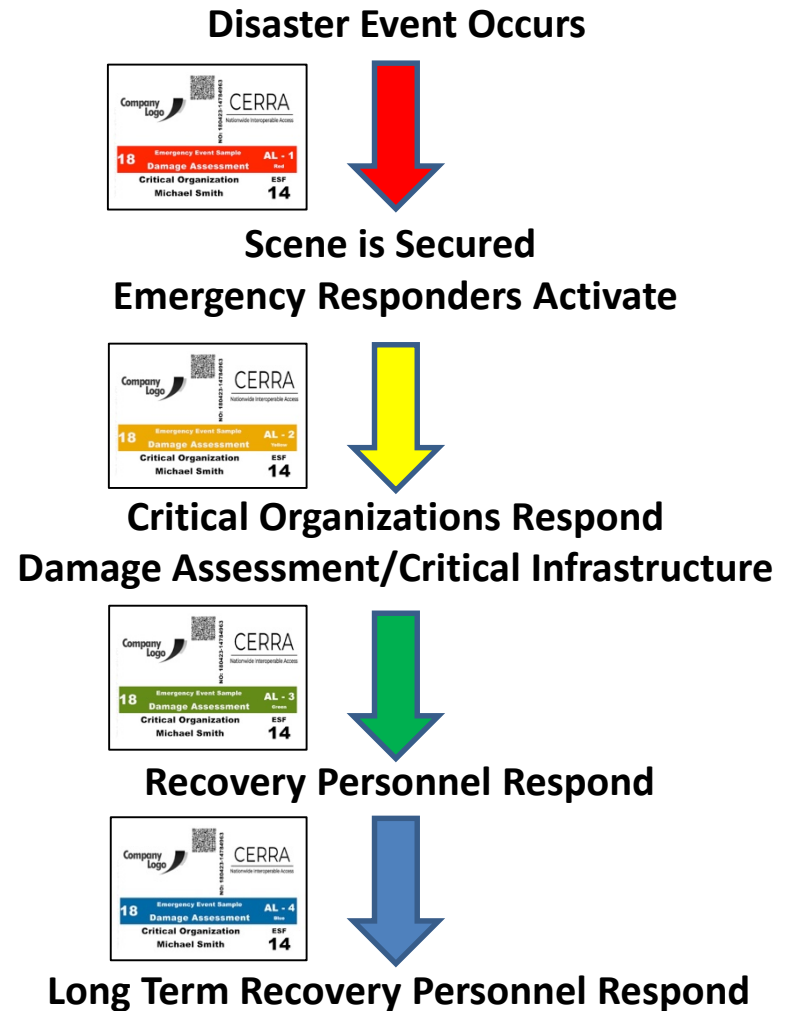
Disaster Event Occurs

Company Logo
NO: 180423-14784963
CERRA
Nationwide Interoperable Access
18 Emergency Event Sample
Damage Assessment
AL - 1
Red
Critical Organization
ESF
Michael Smith
14

Scene is Secured
Emergency Responders Activate

Company Logo
NO: 180423-14784963
CERRA
Nationwide Interoperable Access
18 Emergency Event Sample
Damage Assessment
AL - 2
Yellow
Critical Organization
ESF
Michael Smith
14

Critical Organizations Respond
Damage Assessment/Critical Infrastructure

Company Logo
NO: 180423-14784963
CERRA
Nationwide Interoperable Access
18 Emergency Event Sample
Damage Assessment
AL - 3
Green
Critical Organization
ESF
Michael Smith
14

Recovery Personnel Respond

Company Logo
NO: 180423-14784963
CERRA
Nationwide Interoperable Access
18 Emergency Event Sample
Damage Assessment
AL - 4
Blue
Critical Organization
ESF
Michael Smith
14

Long Term Recovery Personnel Respond